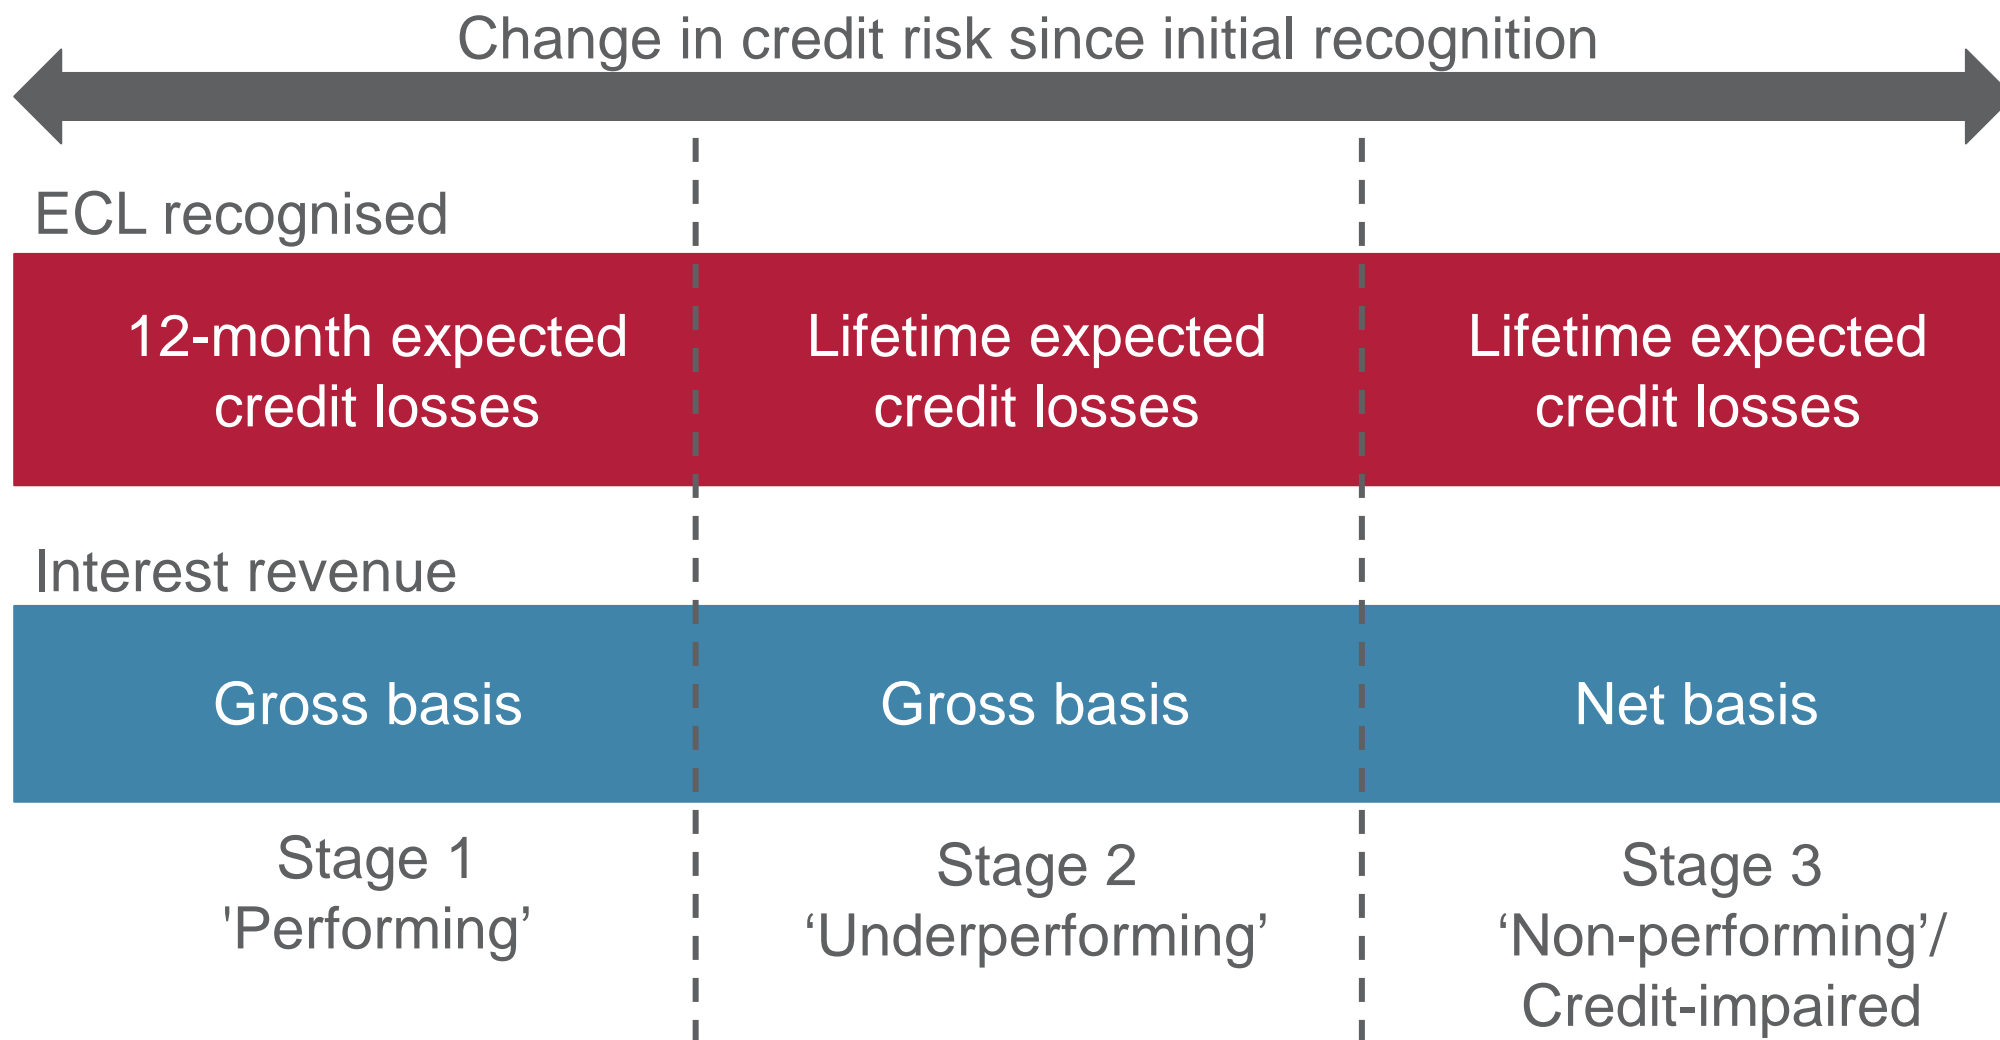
Change in credit risk since initial recognition

ECL recognised

12-month expected credit losses

Lifetime expected credit losses

Lifetime expected credit losses

Interest revenue

Gross basis

Gross basis

Net basis

Stage 1
'Performing’

Stage 2
‘Underperforming’

Stage 3
‘Non-performing’/ Credit-impaired